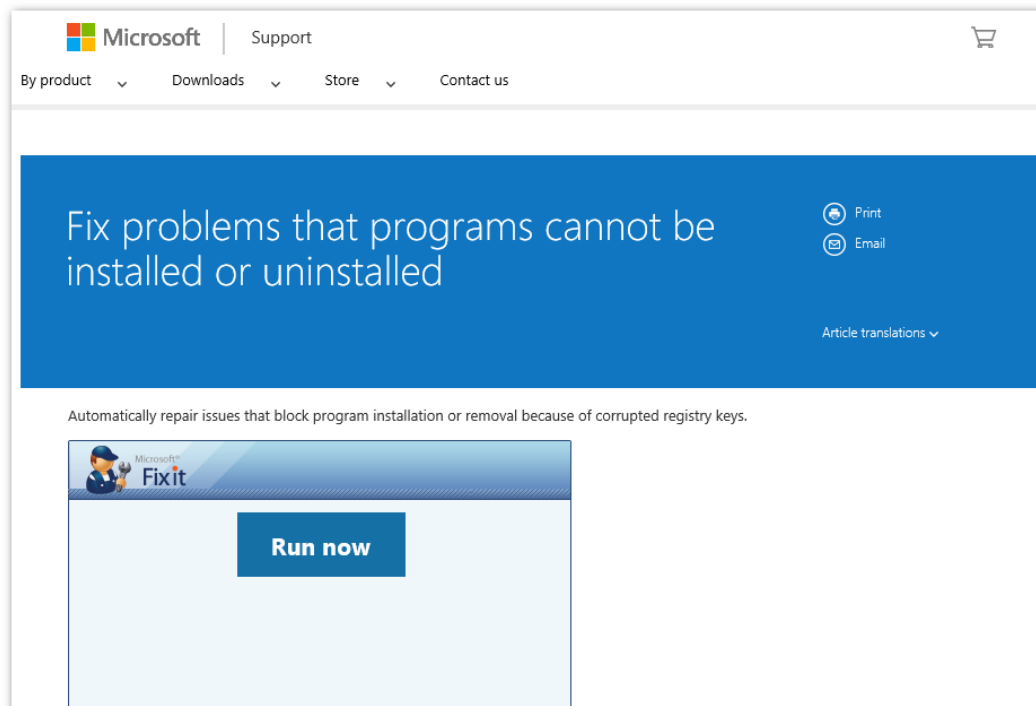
Microsoft | Support

By product Downloads Store Contact us

Fix problems that programs cannot be installed or uninstalled

Print
Email

Article translations

Automatically repair issues that block program installation or removal because of corrupted registry keys.

Microsoft® Fix it

Run now